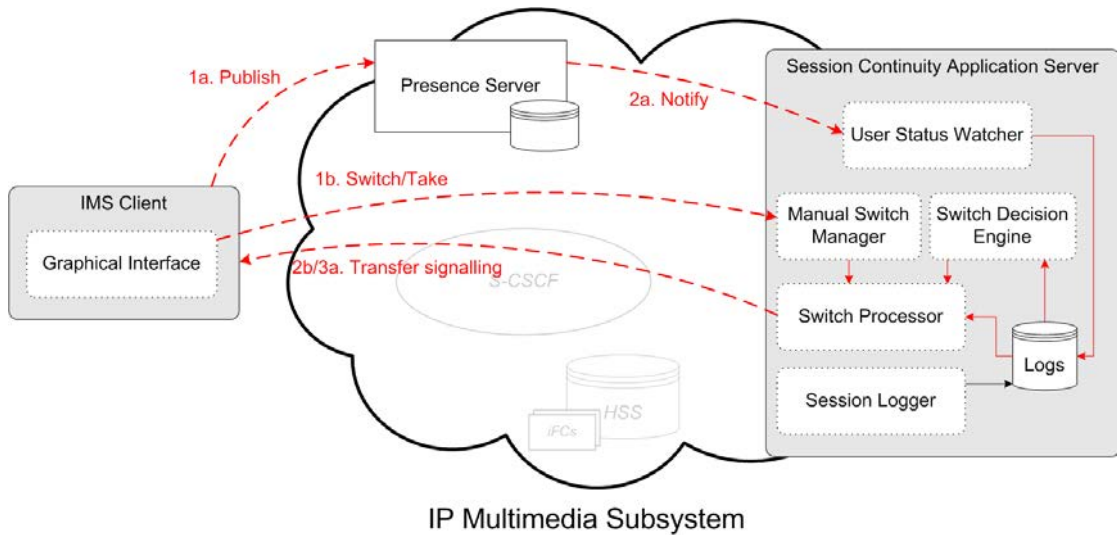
1a. Publish

Presence Server

2a. Notify

Session Continuity Application Server

User Status Watcher

IMS Client

1b. Switch/Take

Graphical Interface

2b/3a. Transfer signalling

S-CSCF

Manual Switch Manager

Switch Decision Engine

Switch Processor

Logs

Session Logger

HSS

iFCs

IP Multimedia Subsystem